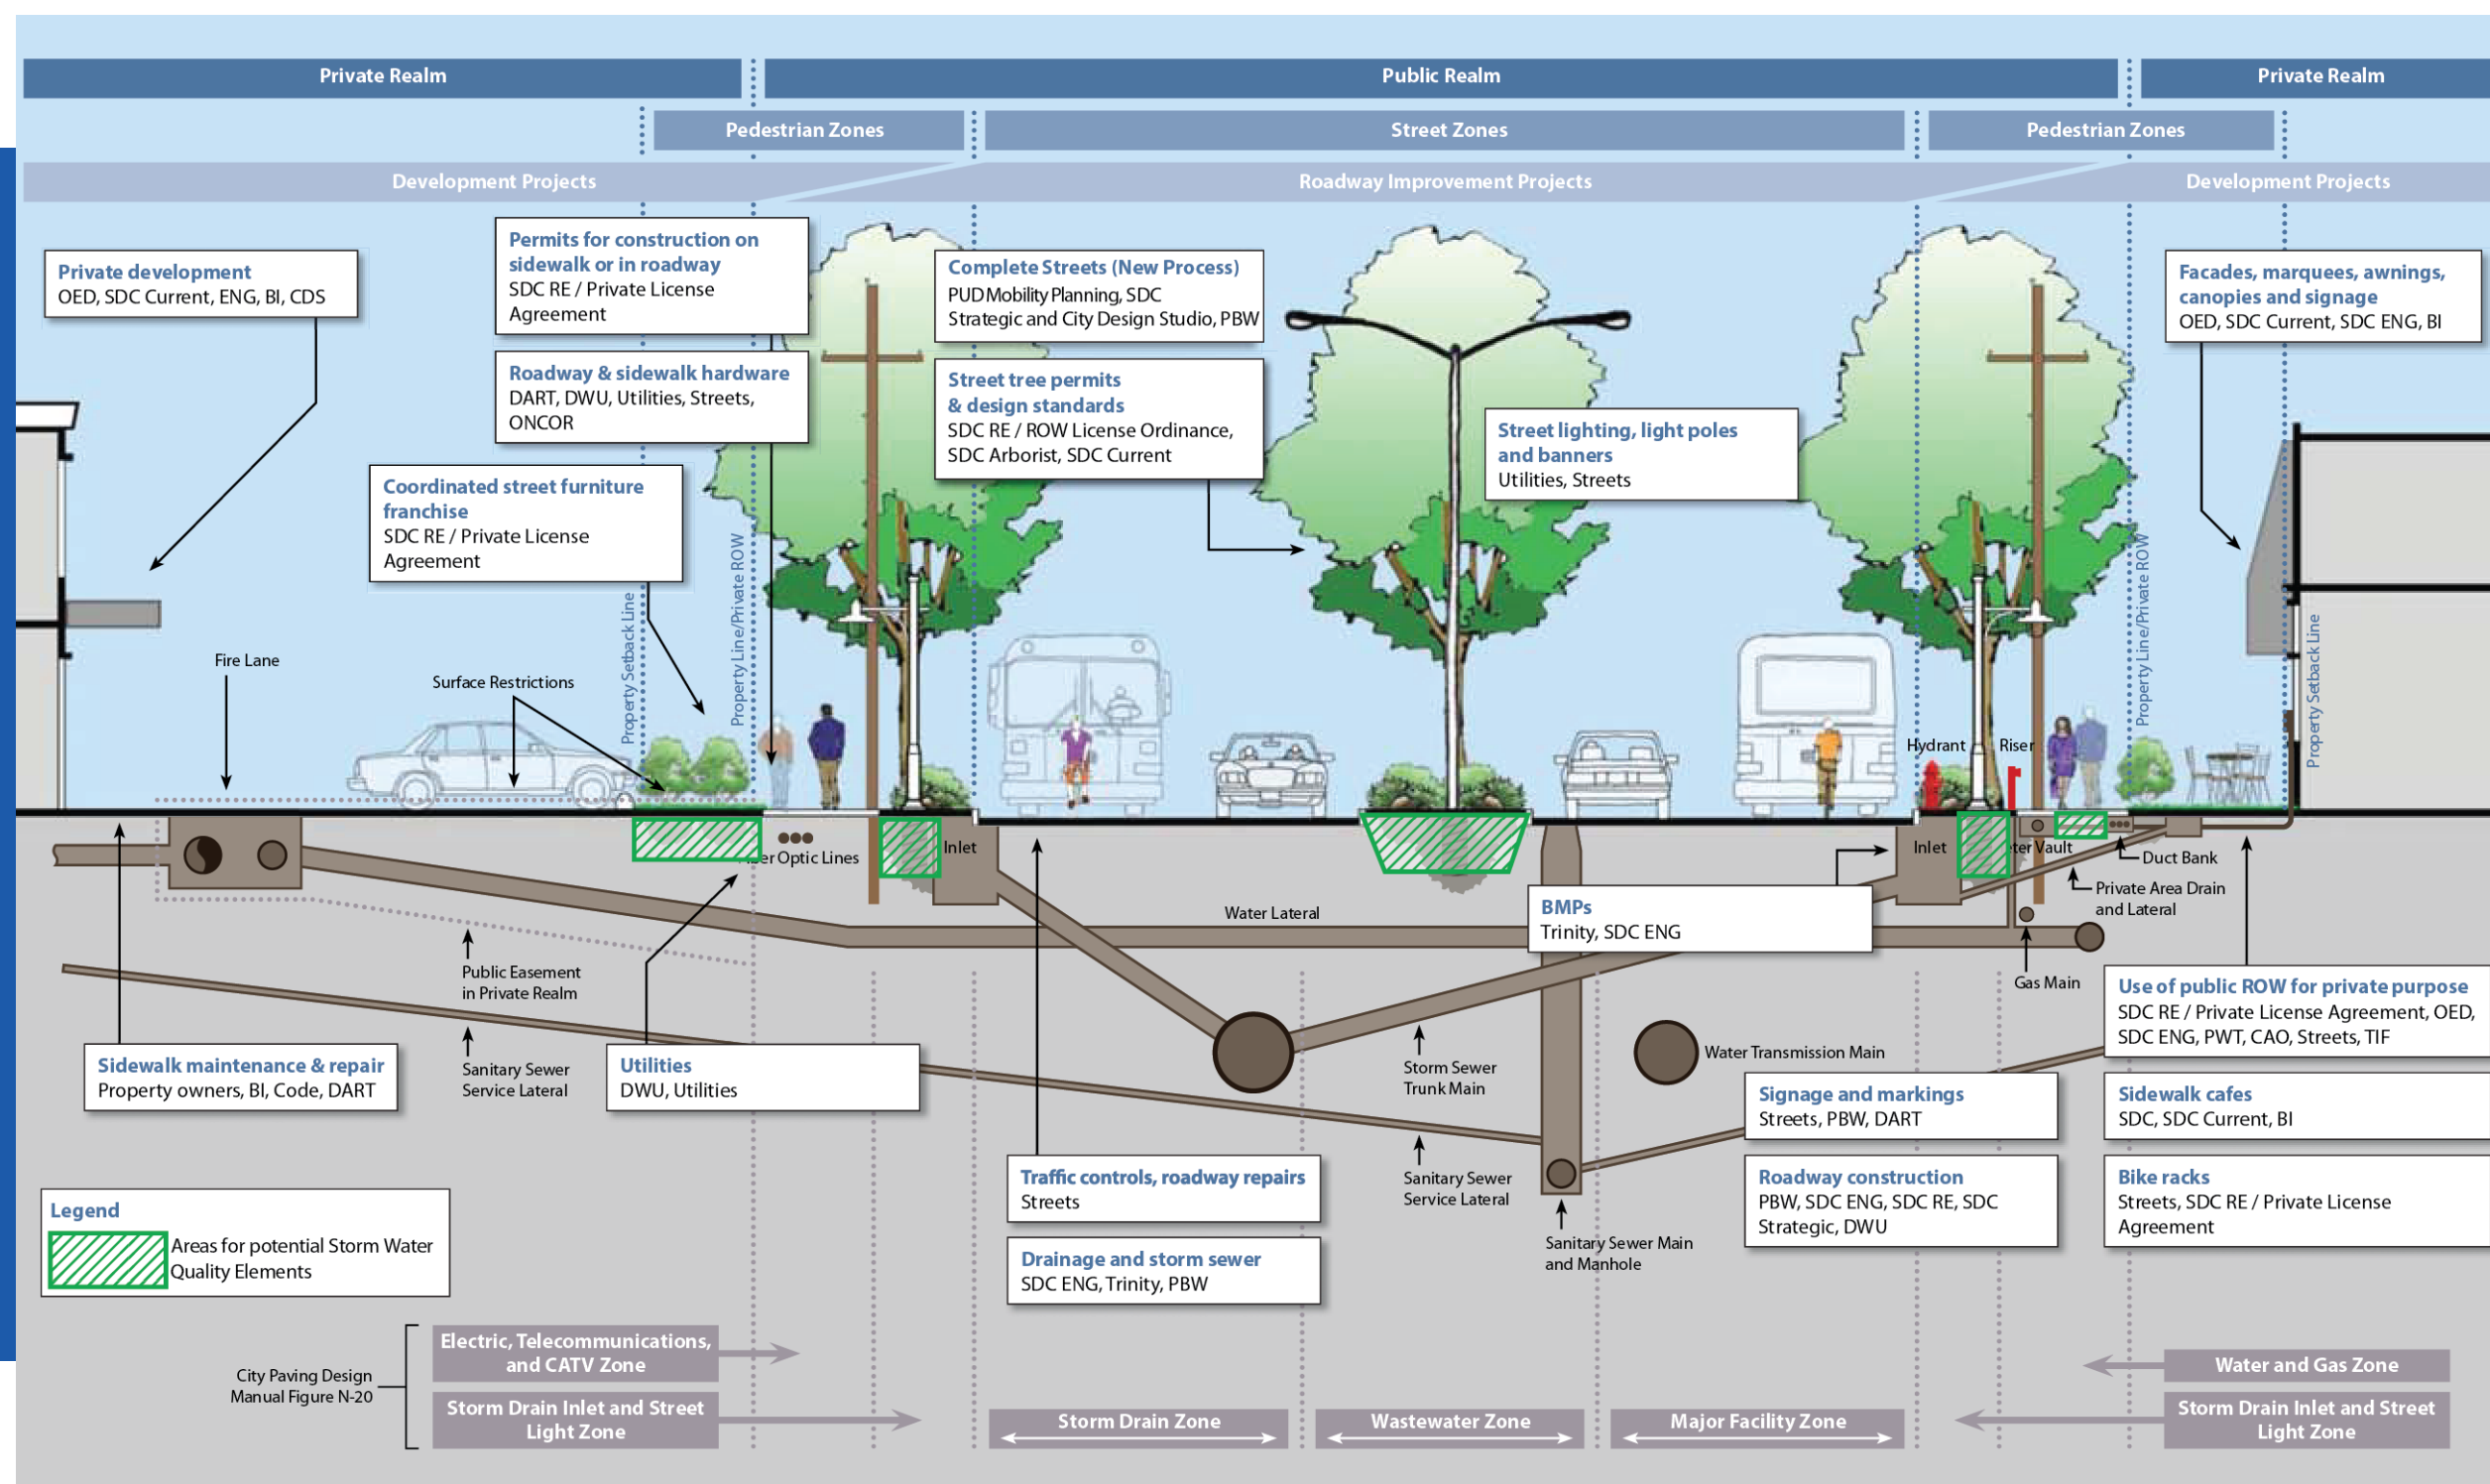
Private Realm
Public Realm
Private Realm

Pedestrian Zones
Street Zones
Pedestrian Zones

Development Projects
Roadway Improvement Projects
Development Projects

Private development
OED, SDC Current, ENG, BI, CDS

Permits for construction on sidewalk or in roadway
SDC RE / Private License Agreement

Roadway & sidewalk hardware
DART, DWU, Utilities, Streets, ONCOR

Coordinated street furniture franchise
SDC RE / Private License Agreement

Complete Streets (New Process)
PUD Mobility Planning, SDC Strategic and City Design Studio, PBW

Street tree permits & design standards
SDC RE / ROW License Ordinance, SDC Arborist, SDC Current

Street lighting, light poles and banners
Utilities, Streets

Facades, marquees, awnings, canopies and signage
OED, SDC Current, SDC ENG, BI

Property Setback Line
Property Line/Private ROW
Property Line/Private ROW
Property Setback Line

Fire Lane
Surface Restrictions
Hydrant
Riser
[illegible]er Optic Lines
Inlet
Inlet
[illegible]ter Vault
Duct Bank
Private Area Drain and Lateral
Water Lateral

BMPs
Trinity, SDC ENG

Gas Main
Public Easement in Private Realm
Sanitary Sewer Service Lateral
Storm Sewer Trunk Main
Water Transmission Main
Sanitary Sewer Service Lateral
Sanitary Sewer Main and Manhole

Use of public ROW for private purpose
SDC RE / Private License Agreement, OED, SDC ENG, PWT, CAO, Streets, TIF

Sidewalk maintenance & repair
Property owners, BI, Code, DART

Utilities
DWU, Utilities

Signage and markings
Streets, PBW, DART

Sidewalk cafes
SDC, SDC Current, BI

Traffic controls, roadway repairs
Streets

Roadway construction
PBW, SDC ENG, SDC RE, SDC Strategic, DWU

Bike racks
Streets, SDC RE / Private License Agreement

Drainage and storm sewer
SDC ENG, Trinity, PBW

Legend
Areas for potential Storm Water Quality Elements

City Paving Design Manual Figure N-20

Electric, Telecommunications, and CATV Zone
Storm Drain Inlet and Street Light Zone
Storm Drain Zone
Wastewater Zone
Major Facility Zone
Water and Gas Zone
Storm Drain Inlet and Street Light Zone